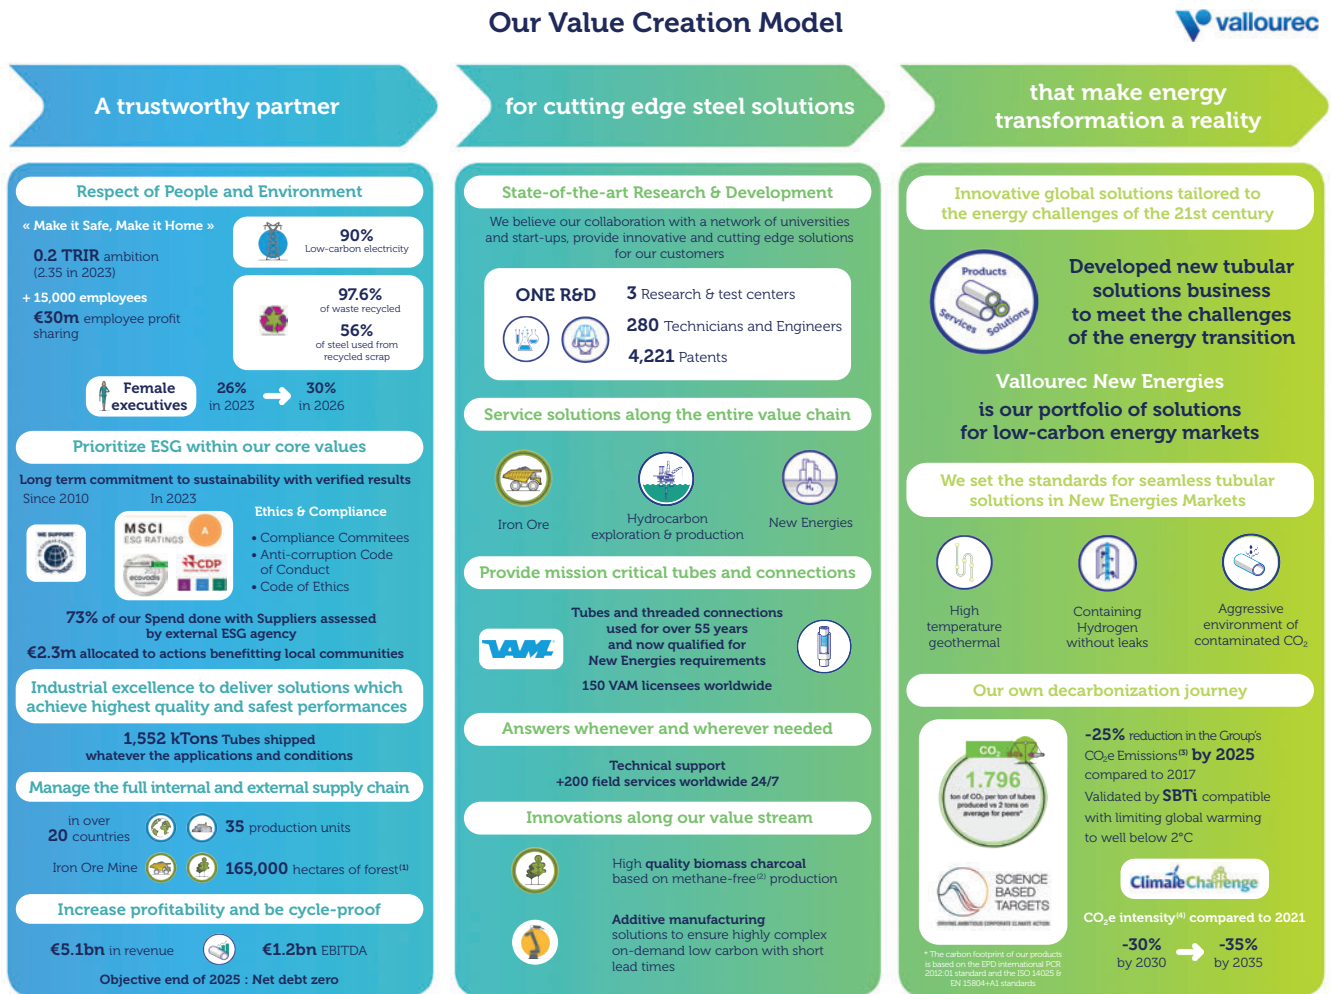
Our Value Creation Model

vallourec

A trustworthy partner

for cutting edge steel solutions

that make energy transformation a reality

Respect of People and Environment

« Make it Safe, Make it Home »

0.2 TRIR ambition (2.35 in 2023)

90% Low-carbon electricity

+ 15,000 employees

€30m employee profit sharing

97.6% of waste recycled

56% of steel used from recycled scrap

Female executives 26% in 2023 30% in 2026

Prioritize ESG within our core values

Long term commitment to sustainability with verified results

Since 2010 In 2023

WE SUPPORT

MSCI ESG RATINGS A

ecovadis

CDP

Ethics & Compliance

• Compliance Commitees
• Anti-corruption Code of Conduct
• Code of Ethics

73% of our Spend done with Suppliers assessed by external ESG agency

€2.3m allocated to actions benefitting local communities

Industrial excellence to deliver solutions which achieve highest quality and safest performances

1,552 kTons Tubes shipped whatever the applications and conditions

Manage the full internal and external supply chain

in over 20 countries

35 production units

Iron Ore Mine

165,000 hectares of forest$^{(1)}$

Increase profitability and be cycle-proof

€5.1bn in revenue

€1.2bn EBITDA

Objective end of 2025 : Net debt zero

State-of-the-art Research & Development

We believe our collaboration with a network of universities and start-ups, provide innovative and cutting edge solutions for our customers

ONE R&D

3 Research & test centers

280 Technicians and Engineers

4,221 Patents

Service solutions along the entire value chain

Iron Ore

Hydrocarbon exploration & production

New Energies

Provide mission critical tubes and connections

VAM

Tubes and threaded connections used for over 55 years and now qualified for New Energies requirements

150 VAM licensees worldwide

Answers whenever and wherever needed

Technical support
+200 field services worldwide 24/7

Innovations along our value stream

High quality biomass charcoal based on methane-free$^{(2)}$ production

Additive manufacturing solutions to ensure highly complex on-demand low carbon with short lead times

Innovative global solutions tailored to the energy challenges of the 21st century

Products Services Solutions

Developed new tubular solutions business to meet the challenges of the energy transition

Vallourec New Energies is our portfolio of solutions for low-carbon energy markets

We set the standards for seamless tubular solutions in New Energies Markets

High temperature geothermal

Containing Hydrogen without leaks

Aggressive environment of contaminated $CO_2$

Our own decarbonization journey

$CO_2$

1.796

ton of $CO_2$ per ton of tubes produced vs 2 tons on average for peers*

-25% reduction in the Group's $CO_2$e Emissions$^{(3)}$ by 2025 compared to 2017

Validated by SBTi compatible with limiting global warming to well below 2°C

SCIENCE BASED TARGETS

DRIVING AMBITIOUS CORPORATE CLIMATE ACTION

Climate Challenge

$CO_2$e intensity$^{(4)}$ compared to 2021

-30% by 2030

-35% by 2035

* The carbon footprint of our products is based on the EPD international PCR 2012:01 standard and the ISO 14025 & EN 15804+A1 standards